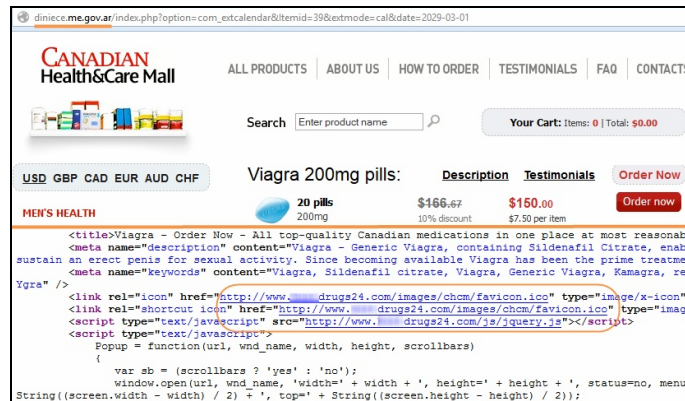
diniece.me.gov.ar/index.php?option=com_extcalendar&Itemid=39&extmode=cal&date=2029-03-01

CANADIAN Health&Care Mall

ALL PRODUCTS | ABOUT US | HOW TO ORDER | TESTIMONIALS | FAQ | CONTACTS

Search Enter product name

Your Cart: Items: 0 | Total: $0.00

USD GBP CAD EUR AUD CHF

Viagra 200mg pills: Description Testimonials Order Now

MEN'S HEALTH

20 pills 200mg $166.67 10% discount $150.00 $7.50 per item Order now

<title>Viagra - Order Now - All top-quality Canadian medications in one place at most reasonab
<meta name="description" content="Viagra - Generic Viagra, containing Sildenafil Citrate, enab
sustain an erect penis for sexual activity. Since becoming available Viagra has been the prime treatme
<meta name="keywords" content="Viagra, Sildenafil citrate, Viagra, Generic Viagra, Kamagra, re
Ygra" />
<link rel="icon" href="http://www.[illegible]drugs24.com/images/chcm/favicon.ico" type="image/x-icon"
<link rel="shortcut icon" href="http://www.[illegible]drugs24.com/images/chcm/favicon.ico" type="imag
<script type="text/javascript" src="http://www.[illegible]drugs24.com/js/jquery.js"></script>
<script type="text/javascript">
Popup = function(url, wnd_name, width, height, scrollbars)
{
var sb = (scrollbars ? 'yes' : 'no');
window.open(url, wnd_name, 'width=' + width + ', height=' + height + ', status=no, menu
String((screen.width - width) / 2) + ', top=' + String((screen.height - height) / 2));